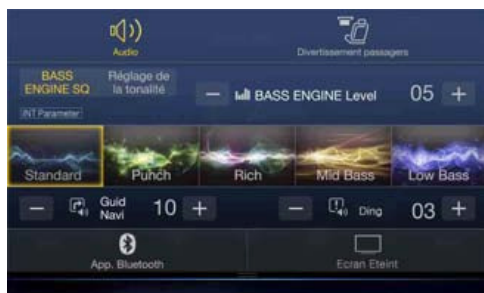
Audio

Divertissement passagers

BASS ENGINE SQ

Réglage de la tonalité

INT Parameter

—

BASS ENGINE Level

05

+

Standard

Punch

Rich

Mid Bass

Low Bass

—

Guid Navi

10

+

—

Ding

03

+

App. Bluetooth

Ecran Eteint